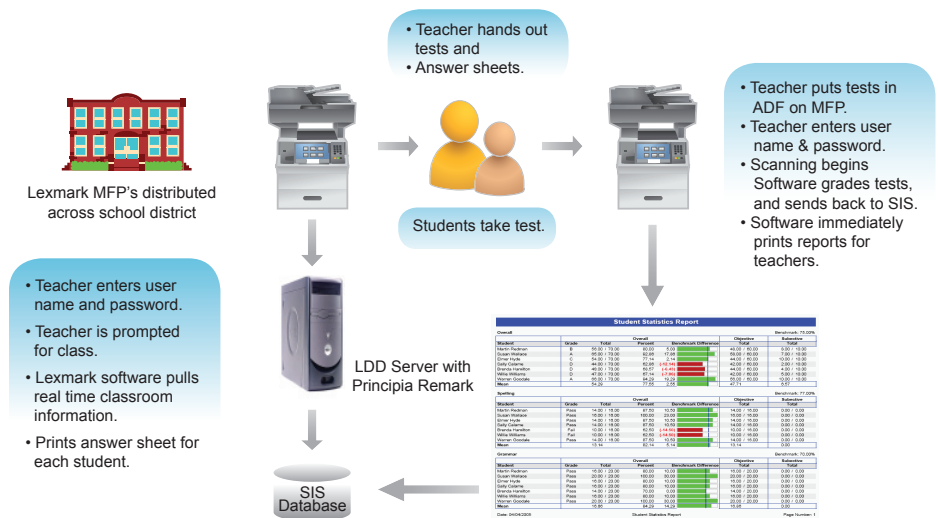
Lexmark MFP's distributed across school district

• Teacher hands out tests and
• Answer sheets.

Students take test.

• Teacher puts tests in ADF on MFP.
• Teacher enters user name & password.
• Scanning begins Software grades tests, and sends back to SIS.
• Software immediately prints reports for teachers.

• Teacher enters user name and password.
• Teacher is prompted for class.
• Lexmark software pulls real time classroom information.
• Prints answer sheet for each student.

LDD Server with Principia Remark

SIS Database

Student Statistics Report

Overall

Spelling

Grammar

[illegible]